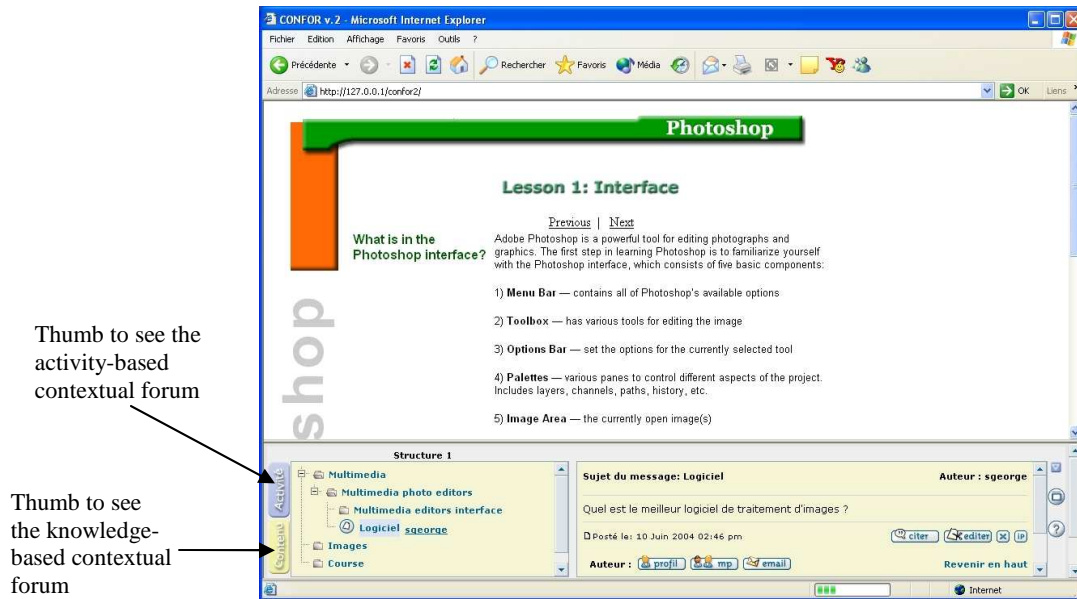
Thumb to see the activity-based contextual forum

Thumb to see the knowledge-based contextual forum

CONFOR v.2 - Microsoft Internet Explorer

Fichier Edition Affichage Favoris Outils ?

Précédente Rechercher Favoris Média

Adresse http://127.0.0.1/confor2/ OK Liens

Photoshop

Lesson 1: Interface

Previous | Next

What is in the Photoshop interface?

Adobe Photoshop is a powerful tool for editing photographs and graphics. The first step in learning Photoshop is to familiarize yourself with the Photoshop interface, which consists of five basic components:

1) Menu Bar — contains all of Photoshop's available options

2) Toolbox — has various tools for editing the image

3) Options Bar — set the options for the currently selected tool

4) Palettes — various panes to control different aspects of the project. Includes layers, channels, paths, history, etc.

5) Image Area — the currently open image(s)

shop

Structure 1

Activité

Contenu

Multimedia

Multimedia photo editors

Multimedia editors interface

Logiciel sgeorge

Images

Course

Sujet du message: Logiciel

Auteur : sgeorge

Quel est le meilleur logiciel de traitement d'images ?

Posté le: 10 Juin 2004 02:46 pm

citer editer IP

Auteur : profil mp email

Revenir en haut

Internet